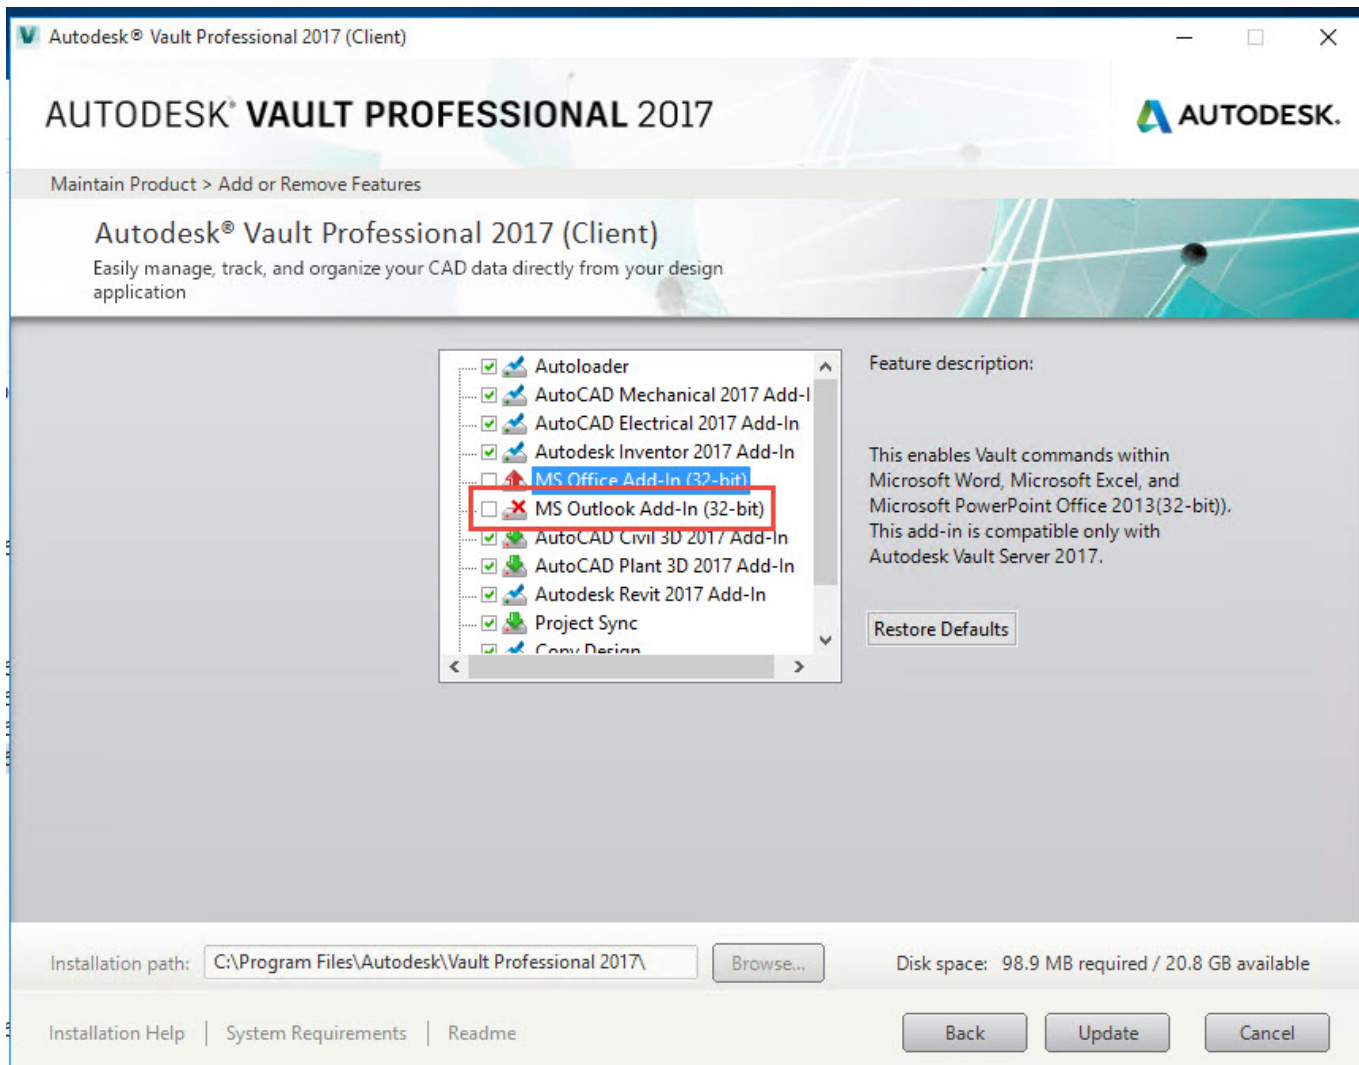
Autodesk® Vault Professional 2017 (Client)

AUTODESK® VAULT PROFESSIONAL 2017

AUTODESK.

Maintain Product > Add or Remove Features

Autodesk® Vault Professional 2017 (Client)

Easily manage, track, and organize your CAD data directly from your design application

Autoloader
AutoCAD Mechanical 2017 Add-I
AutoCAD Electrical 2017 Add-In
Autodesk Inventor 2017 Add-In
MS Office Add-In (32-bit)
MS Outlook Add-In (32-bit)
AutoCAD Civil 3D 2017 Add-In
AutoCAD Plant 3D 2017 Add-In
Autodesk Revit 2017 Add-In
Project Sync
Copy Design

Feature description:

This enables Vault commands within Microsoft Word, Microsoft Excel, and Microsoft PowerPoint Office 2013(32-bit)). This add-in is compatible only with Autodesk Vault Server 2017.

Restore Defaults

Installation path: C:\Program Files\Autodesk\Vault Professional 2017\ Browse...

Disk space: 98.9 MB required / 20.8 GB available

Installation Help | System Requirements | Readme

Back Update Cancel